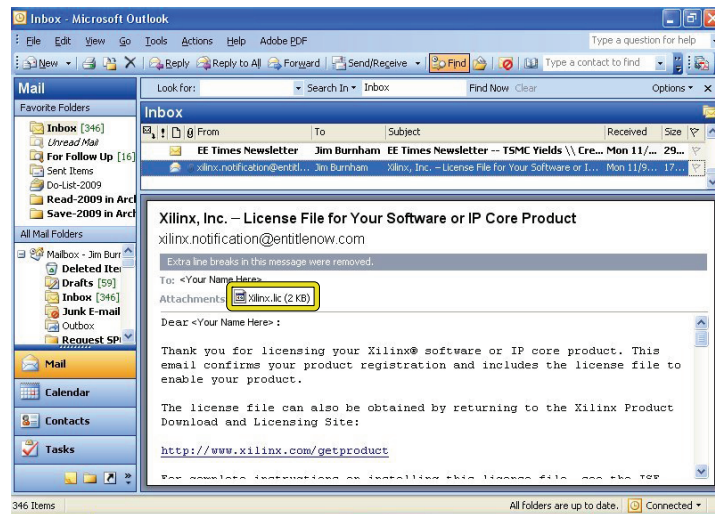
Inbox - Microsoft Outlook

File Edit View Go Tools Actions Help Adobe PDF

Type a question for help

New Reply Reply to All Forward Send/Receive Find Type a contact to find

Mail

Look for: Search In Inbox Find Now Clear Options

Favorite Folders

Inbox [346]
Unread Mail
For Follow Up [16]
Sent Items
Do-List-2009
Read-2009 in Arcl
Save-2009 in Arcl

All Mail Folders

Mailbox - Jim Burn
Deleted Ite
Drafts [59]
Inbox [346]
Junk E-mail
Outbox
Request SP

Mail
Calendar
Contacts
Tasks

Inbox

| | From | To | Subject | Received | Size |
|---|---|---|---|---|---|
| | EE Times Newsletter | Jim Burnham | EE Times Newsletter -- TSMC Yields \\ Cre... | Mon 11/... | 29... |
| | xilinx.notification@entitl... | Jim Burnham | Xilinx, Inc. – License File for Your Software or I... | Mon 11/9... | 17... |

Xilinx, Inc. – License File for Your Software or IP Core Product
xilinx.notification@entitlenow.com

Extra line breaks in this message were removed.

To: <Your Name Here>

Attachments: Xilinx.lic (2 KB)

Dear <Your Name Here> :

Thank you for licensing your Xilinx® software or IP core product. This email confirms your product registration and includes the license file to enable your product.

The license file can also be obtained by returning to the Xilinx Product Download and Licensing Site:

http://www.xilinx.com/getproduct

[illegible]

346 Items

All folders are up to date. Connected